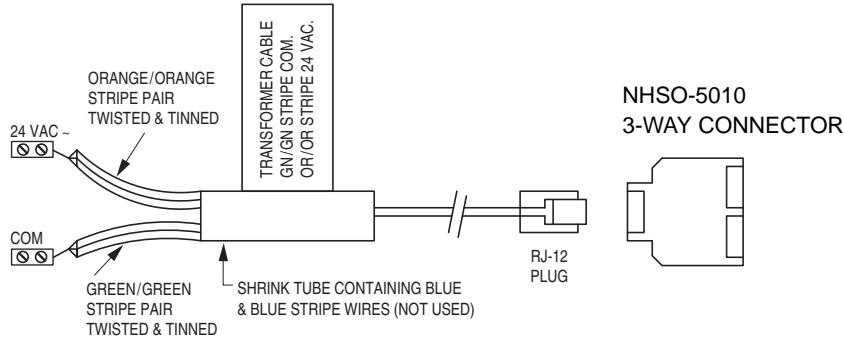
TRANSFORMER CABLE
GN/GN STRIPE COM.
OR/OR STRIPE 24 VAC.

ORANGE/ORANGE STRIPE PAIR TWISTED & TINNED

24 VAC ~

COM

GREEN/GREEN STRIPE PAIR TWISTED & TINNED

SHRINK TUBE CONTAINING BLUE & BLUE STRIPE WIRES (NOT USED)

RJ-12 PLUG

NHSO-5010
3-WAY CONNECTOR